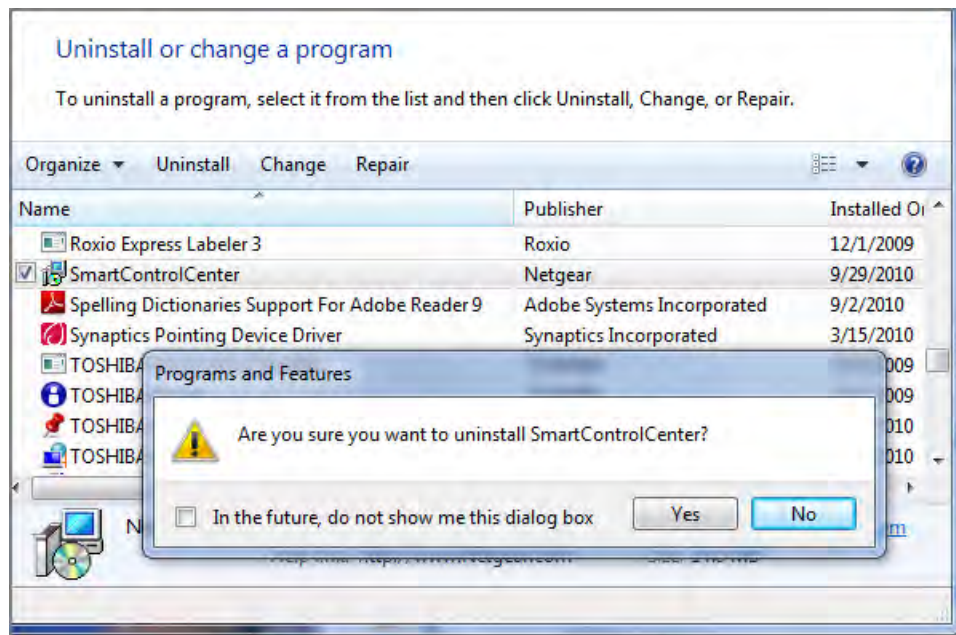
Uninstall or change a program

To uninstall a program, select it from the list and then click Uninstall, Change, or Repair.

Organize ▾ Uninstall Change Repair

| Name | Publisher | Installed O |
|---|---|---|
| Roxio Express Labeler 3 | Roxio | 12/1/2009 |
| SmartControlCenter | Netgear | 9/29/2010 |
| Spelling Dictionaries Support For Adobe Reader 9 | Adobe Systems Incorporated | 9/2/2010 |
| Synaptics Pointing Device Driver | Synaptics Incorporated | 3/15/2010 |
| TOSHIBA | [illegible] | 009 |
| TOSHIBA | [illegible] | 009 |
| TOSHIBA | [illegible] | 010 |
| TOSHIBA | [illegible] | 010 |

N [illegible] m

Help link: http://www.Netgear.com Size: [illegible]

Programs and Features

Are you sure you want to uninstall SmartControlCenter?

In the future, do not show me this dialog box

Yes No